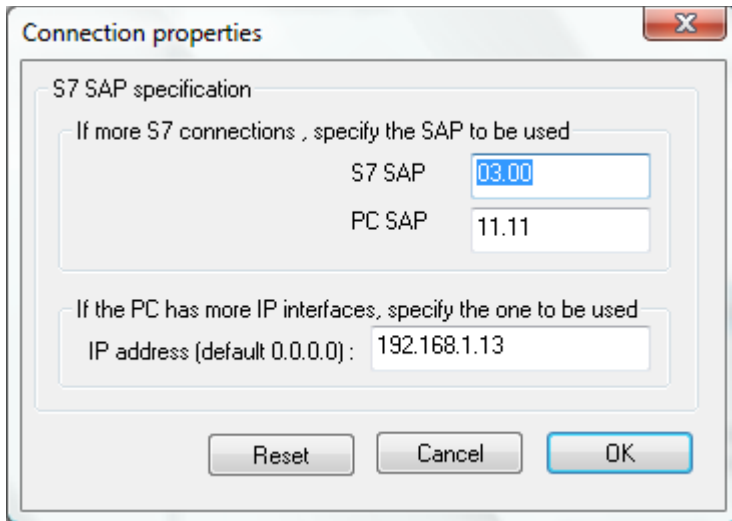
Connection properties

S7 SAP specification

If more S7 connections , specify the SAP to be used

S7 SAP 03.00

PC SAP 11.11

If the PC has more IP interfaces, specify the one to be used

IP address (default 0.0.0.0) : 192.168.1.13

Reset Cancel OK